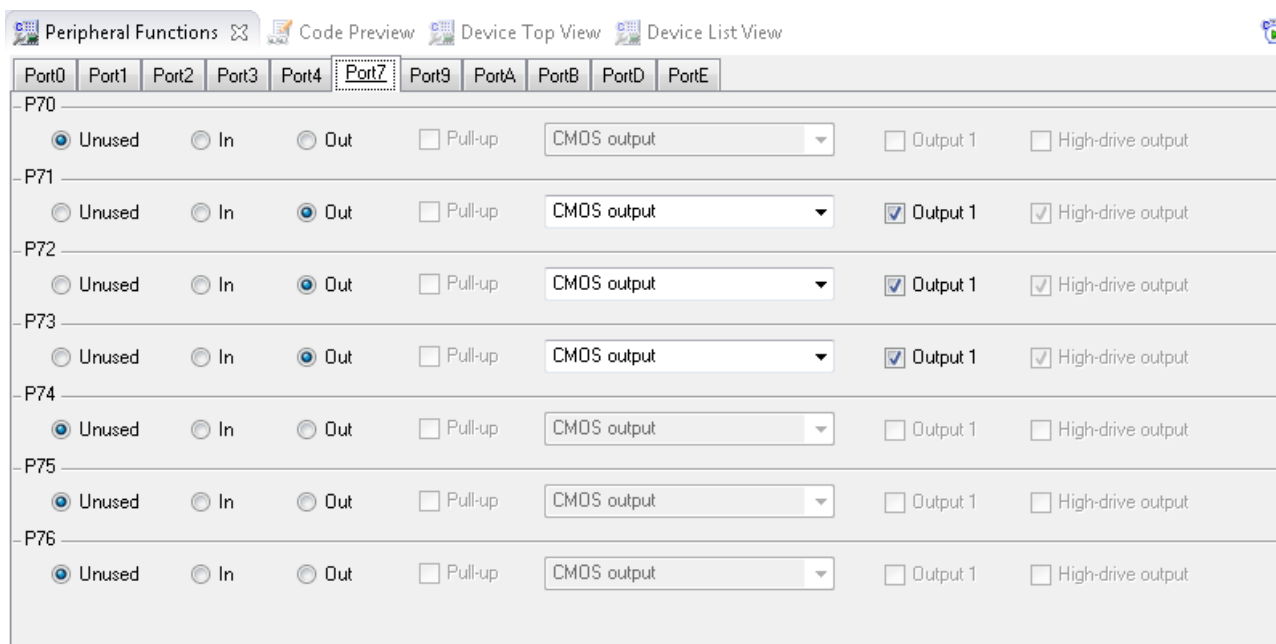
Peripheral Functions ☒ Code Preview Device Top View Device List View

Port0 | Port1 | Port2 | Port3 | Port4 | Port7 | Port9 | PortA | PortB | PortD | PortE

P70
Unused In Out Pull-up CMOS output Output 1 High-drive output

P71
Unused In Out Pull-up CMOS output Output 1 High-drive output

P72
Unused In Out Pull-up CMOS output Output 1 High-drive output

P73
Unused In Out Pull-up CMOS output Output 1 High-drive output

P74
Unused In Out Pull-up CMOS output Output 1 High-drive output

P75
Unused In Out Pull-up CMOS output Output 1 High-drive output

P76
Unused In Out Pull-up CMOS output Output 1 High-drive output